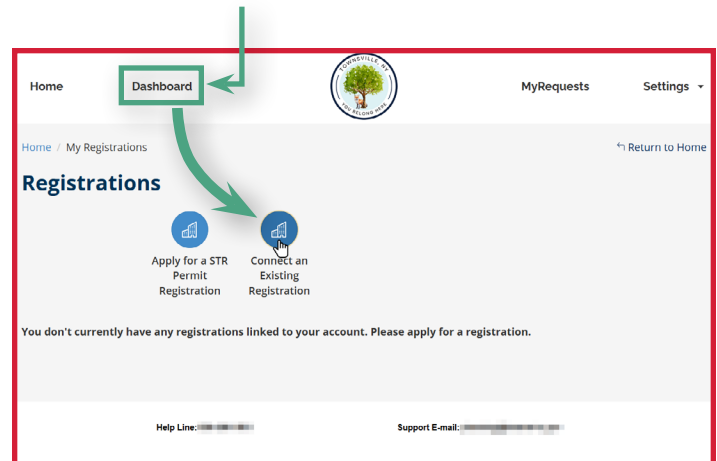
Home

Dashboard

TOWNSVILLE, NY
YOU BELONG HERE

MyRequests

Settings

Home / My Registrations

Return to Home

Registrations

Apply for a STR Permit Registration

Connect an Existing Registration

You don't currently have any registrations linked to your account. Please apply for a registration.

Help Line: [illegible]

Support E-mail: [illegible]